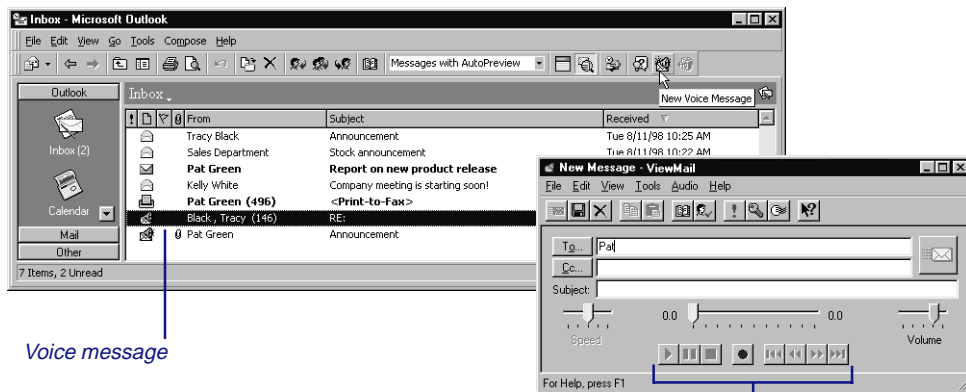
Inbox - Microsoft Outlook

File Edit View Go Tools Compose Help

Messages with AutoPreview

New Voice Message

Outlook

Inbox (2)

Calendar

Mail

Other

Inbox

| ! | | | | From | Subject | Received |
|---|---|---|---|---|---|---|
| | | | | Tracy Black | Announcement | Tue 8/11/98 10:25 AM |
| | | | | Sales Department | Stock announcement | Tue 8/11/98 10:22 AM |
| | | | | Pat Green | Report on new product release | |
| | | | | Kelly White | Company meeting is starting soon! | |
| | | | | Pat Green (496) | <Print-to-Fax> | |
| | | | | Black , Tracy (146) | RE: | |
| | | | | Pat Green | Announcement | |

7 Items, 2 Unread

Voice message

New Message - ViewMail

File Edit View Tools Audio Help

To... Pat

Cc...

Subject:

0.0 0.0

Speed

Volume

For Help, press F1